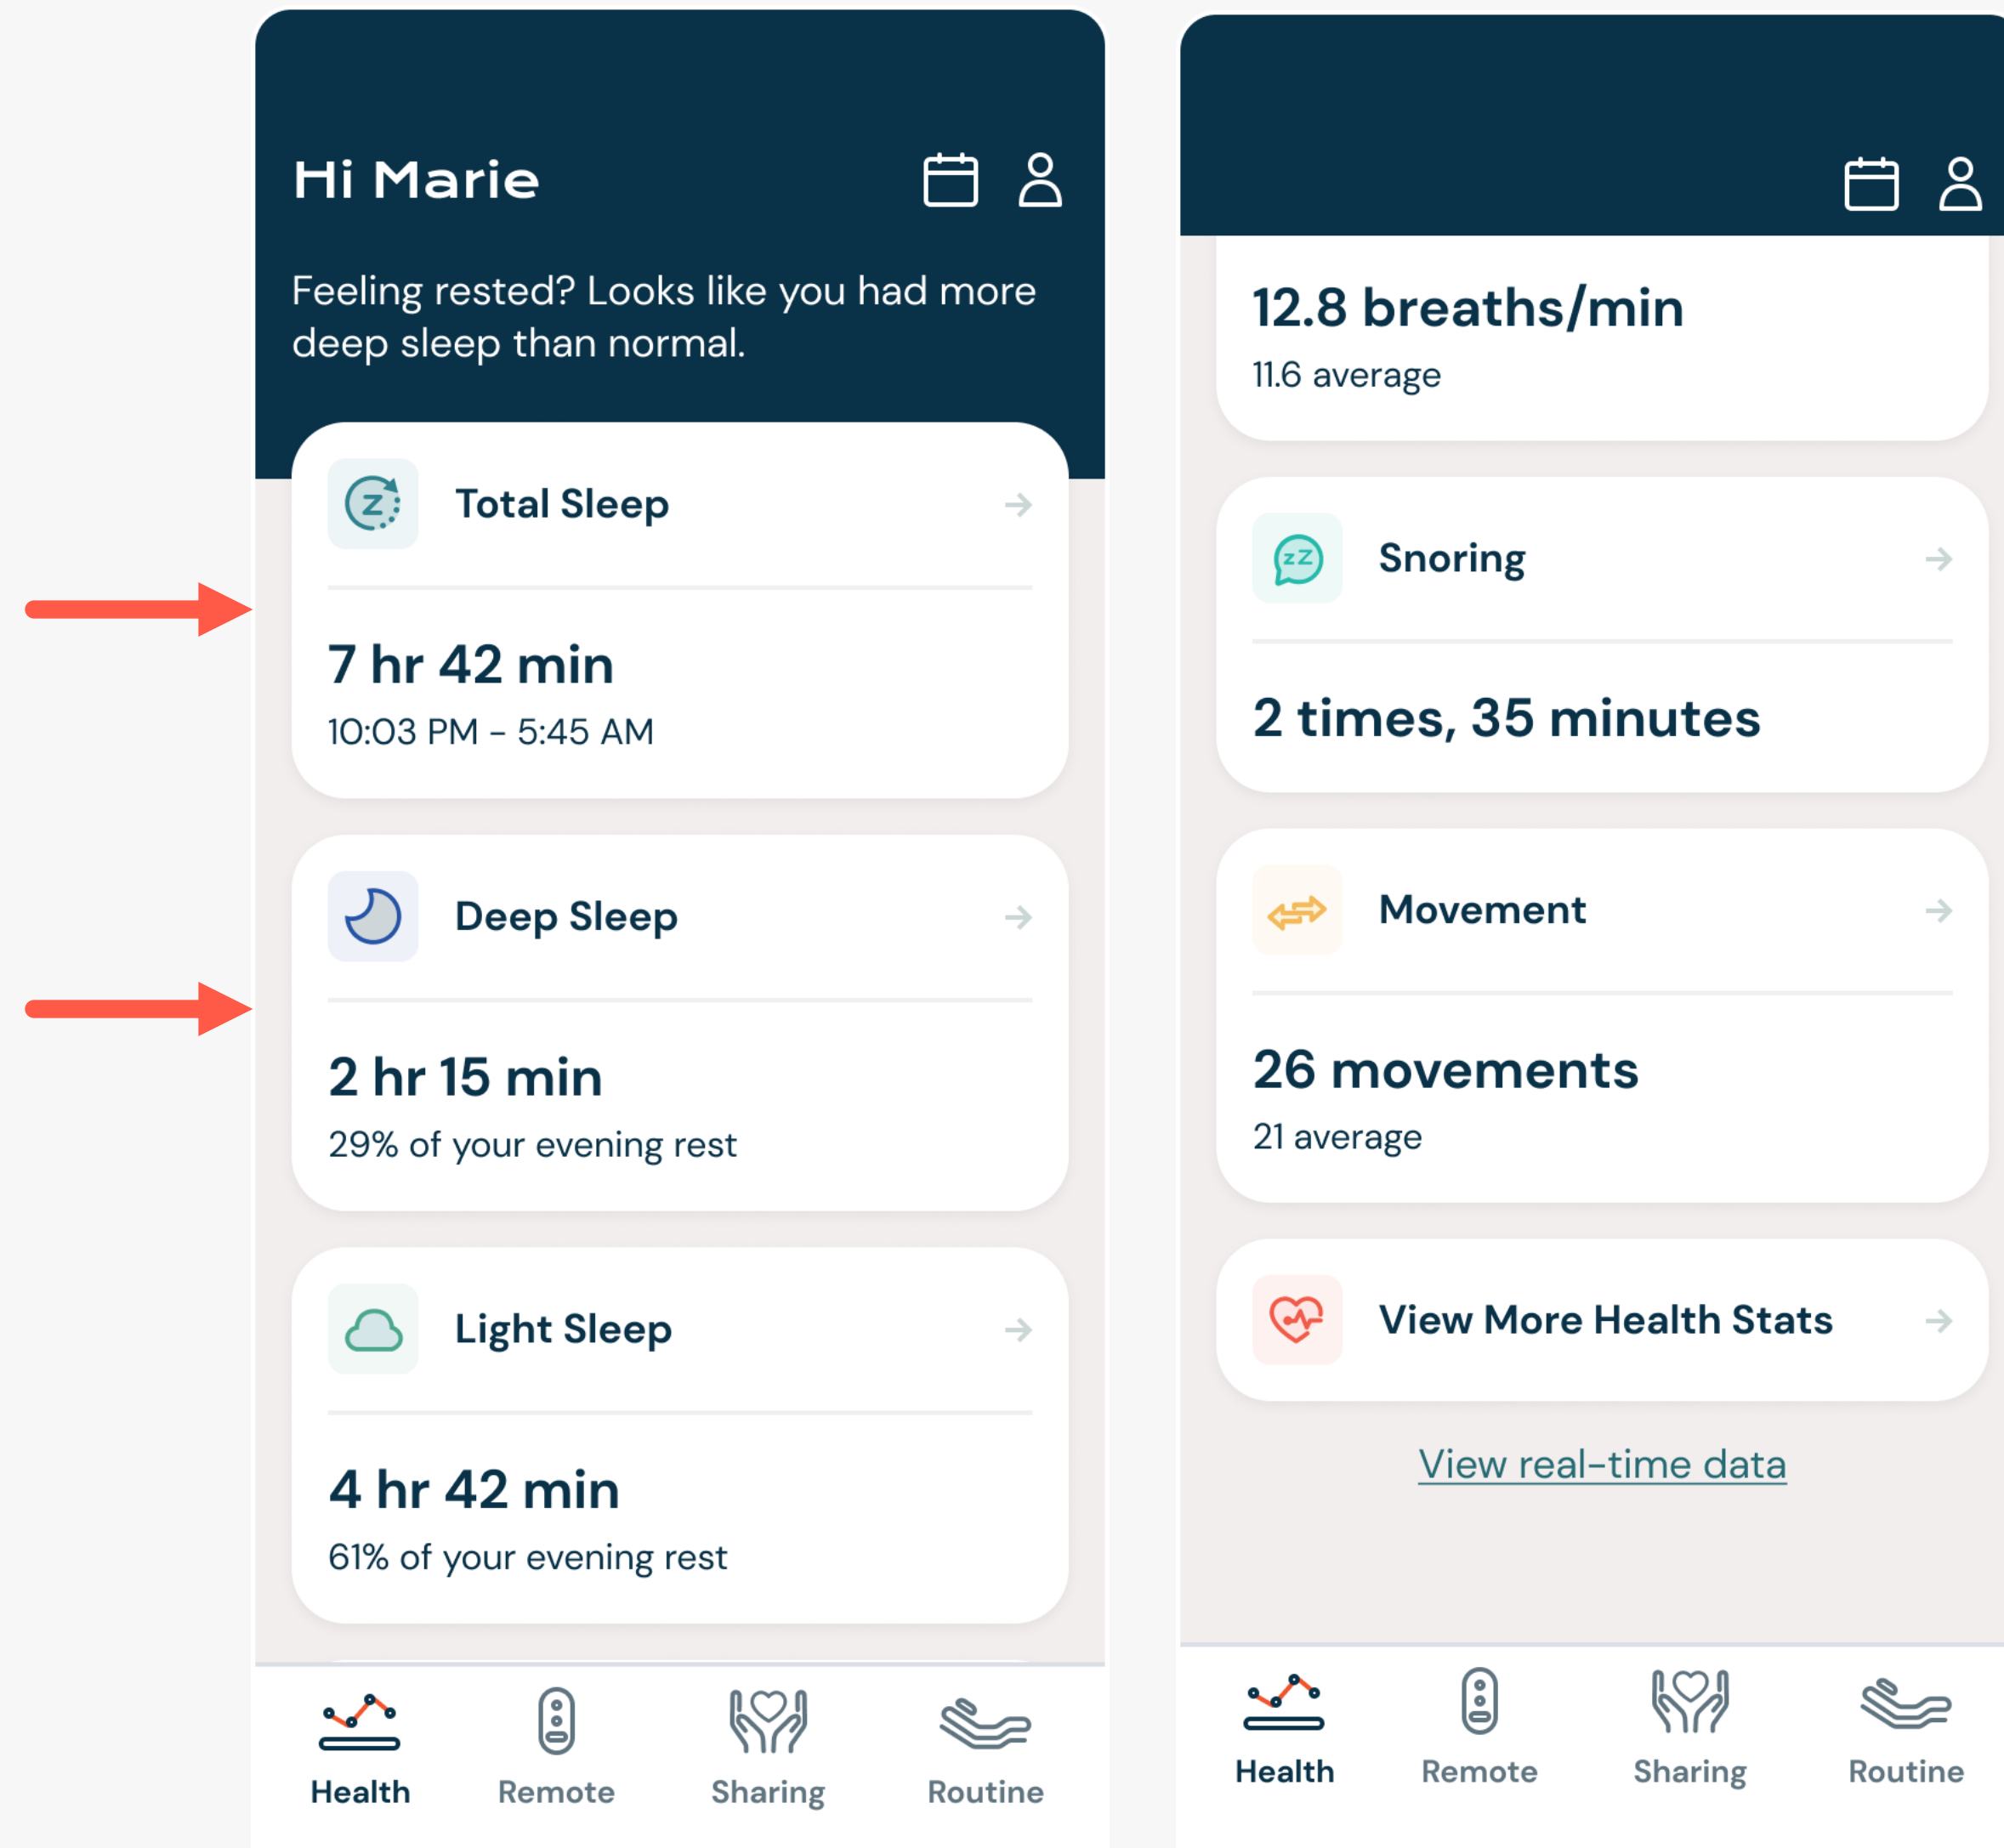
Hi Marie

Feeling rested? Looks like you had more deep sleep than normal.

Total Sleep

7 hr 42 min
10:03 PM – 5:45 AM

Deep Sleep

2 hr 15 min
29% of your evening rest

Light Sleep

4 hr 42 min
61% of your evening rest

Health Remote Sharing Routine

12.8 breaths/min
11.6 average

Snoring

2 times, 35 minutes

Movement

26 movements
21 average

View More Health Stats

View real-time data

Health Remote Sharing Routine